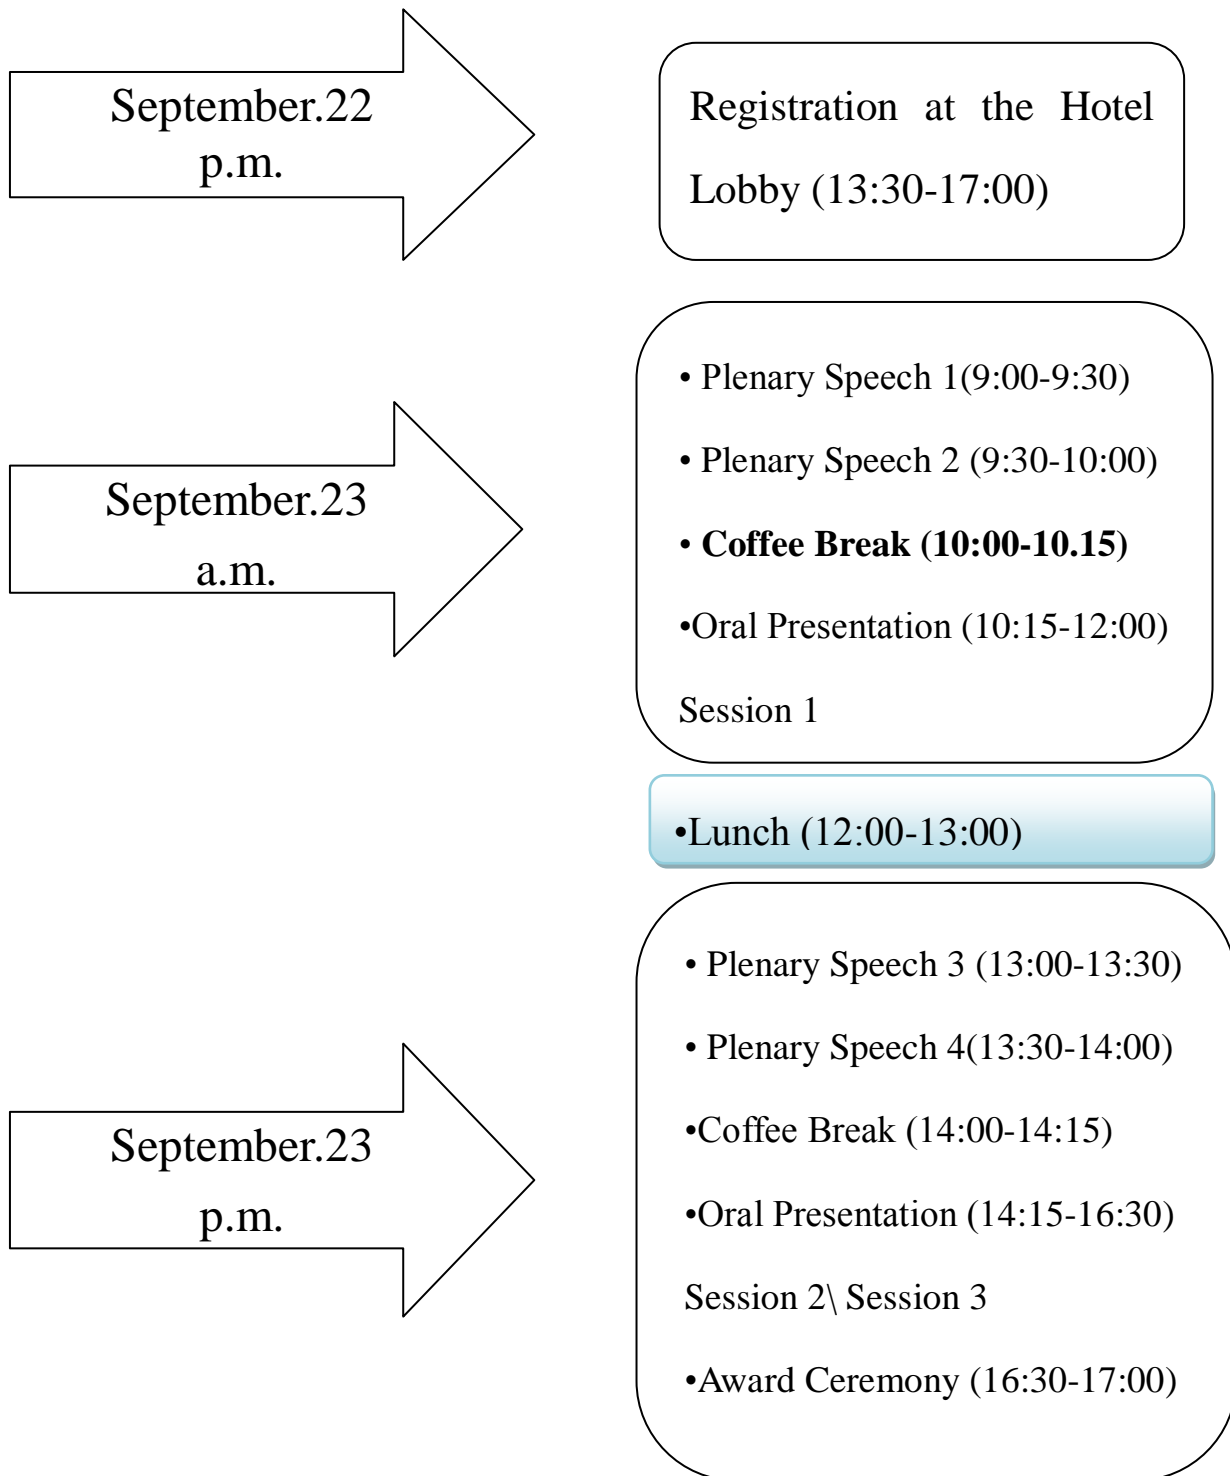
September.22
p.m.

Registration at the Hotel Lobby (13:30-17:00)

September.23
a.m.

• Plenary Speech 1(9:00-9:30)

• Plenary Speech 2 (9:30-10:00)

• **Coffee Break (10:00-10.15)**

•Oral Presentation (10:15-12:00)

Session 1

•Lunch (12:00-13:00)

September.23
p.m.

• Plenary Speech 3 (13:00-13:30)

• Plenary Speech 4(13:30-14:00)

•Coffee Break (14:00-14:15)

•Oral Presentation (14:15-16:30)

Session 2\ Session 3

•Award Ceremony (16:30-17:00)